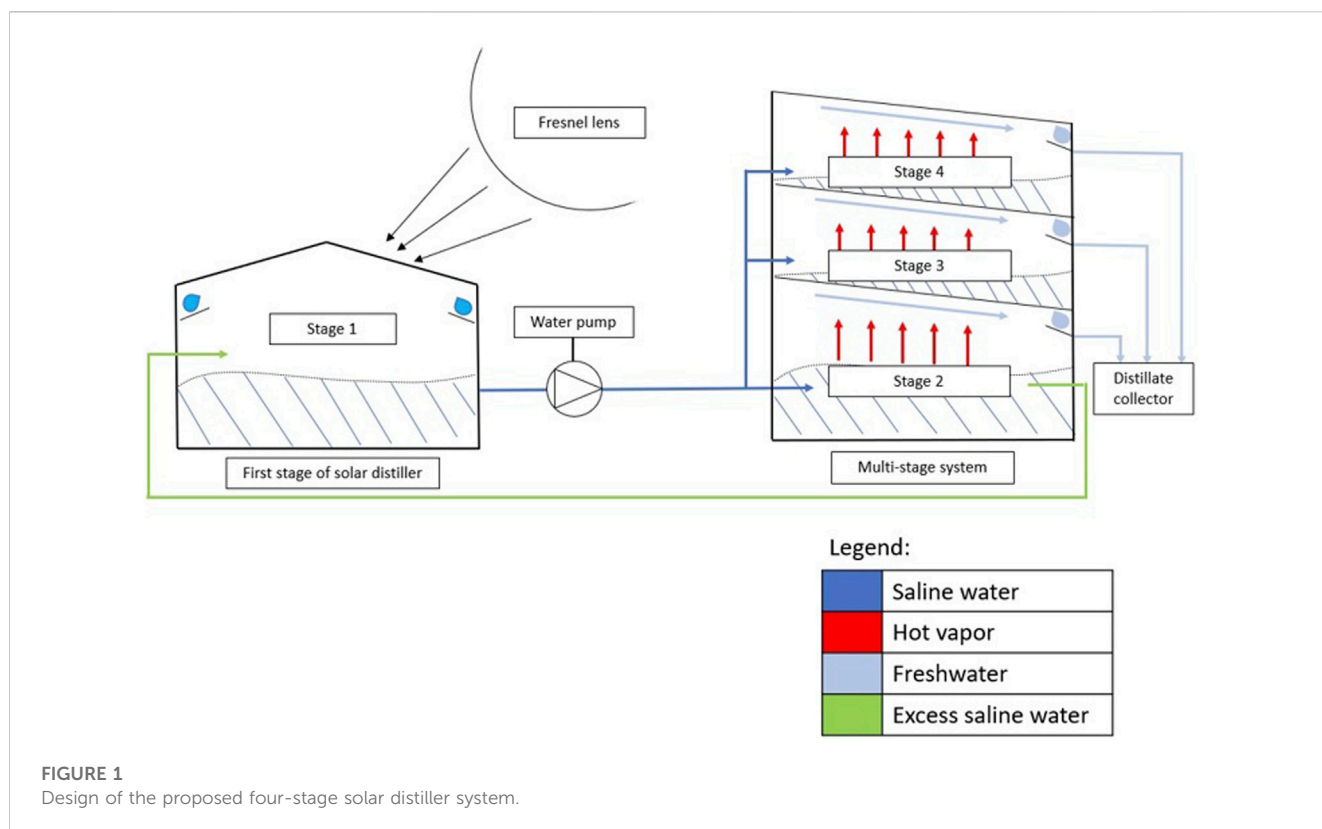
Fresnel lens

Stage 4

Stage 3

Stage 1

Water pump

Stage 2

Distillate collector

First stage of solar distiller

Multi-stage system

Legend:

| | |
|---|---|
| | Saline water |
| | Hot vapor |
| | Freshwater |
| | Excess saline water |

FIGURE 1
Design of the proposed four-stage solar distiller system.